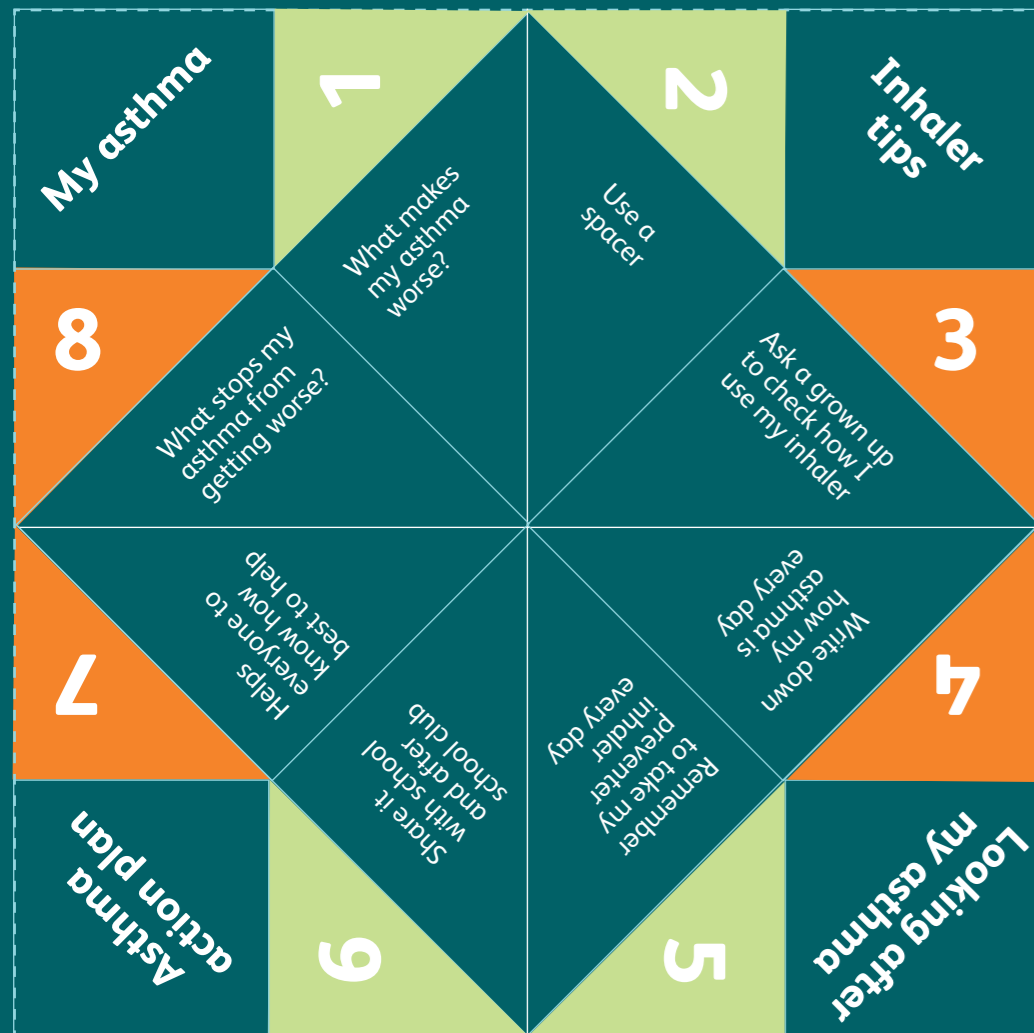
My asthma

1

2

Inhaler tips

What makes my asthma worse?

Use a spacer

8

What stops my asthma from getting worse?

Ask a grown up to check how I use my inhaler

3

7

Helps everyone to know how best to help

Write down how my asthma is every day

4

Share it with school and after school club

Remember to take my preventer inhaler every day

Asthma action plan

6

5

Looking after my asthma